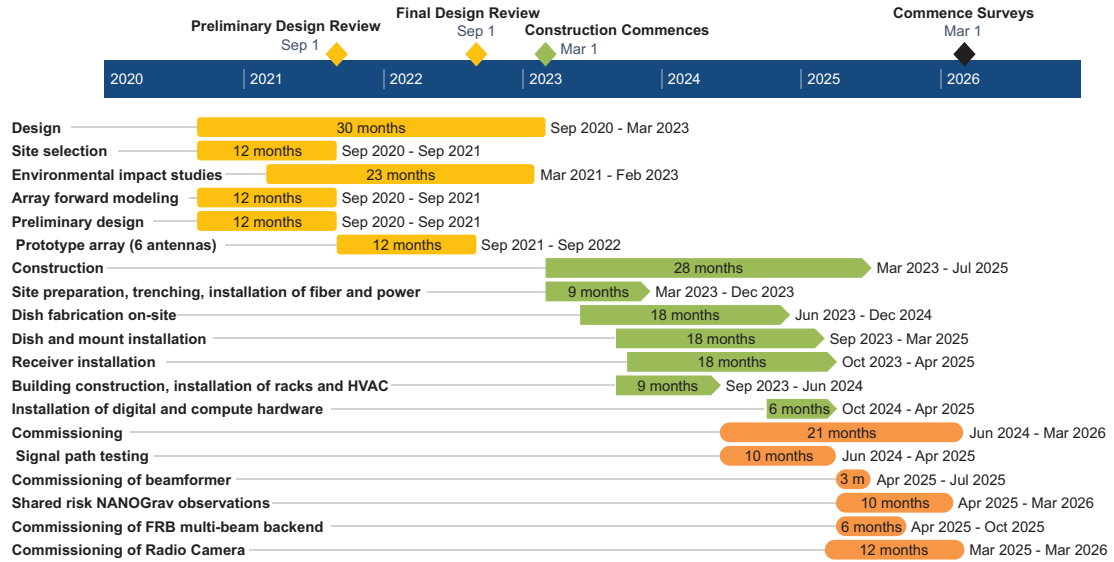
Preliminary Design Review
Sep 1
Final Design Review
Sep 1
Construction Commences
Mar 1
Commence Surveys
Mar 1

2020 | 2021 | 2022 | 2023 | 2024 | 2025 | 2026

Design 30 months Sep 2020 - Mar 2023
Site selection 12 months Sep 2020 - Sep 2021
Environmental impact studies 23 months Mar 2021 - Feb 2023
Array forward modeling 12 months Sep 2020 - Sep 2021
Preliminary design 12 months Sep 2020 - Sep 2021
Prototype array (6 antennas) 12 months Sep 2021 - Sep 2022
Construction 28 months Mar 2023 - Jul 2025
Site preparation, trenching, installation of fiber and power 9 months Mar 2023 - Dec 2023
Dish fabrication on-site 18 months Jun 2023 - Dec 2024
Dish and mount installation 18 months Sep 2023 - Mar 2025
Receiver installation 18 months Oct 2023 - Apr 2025
Building construction, installation of racks and HVAC 9 months Sep 2023 - Jun 2024
Installation of digital and compute hardware 6 months Oct 2024 - Apr 2025
Commissioning 21 months Jun 2024 - Mar 2026
Signal path testing 10 months Jun 2024 - Apr 2025
Commissioning of beamformer 3 m Apr 2025 - Jul 2025
Shared risk NANOGrav observations 10 months Apr 2025 - Mar 2026
Commissioning of FRB multi-beam backend 6 months Apr 2025 - Oct 2025
Commissioning of Radio Camera 12 months Mar 2025 - Mar 2026